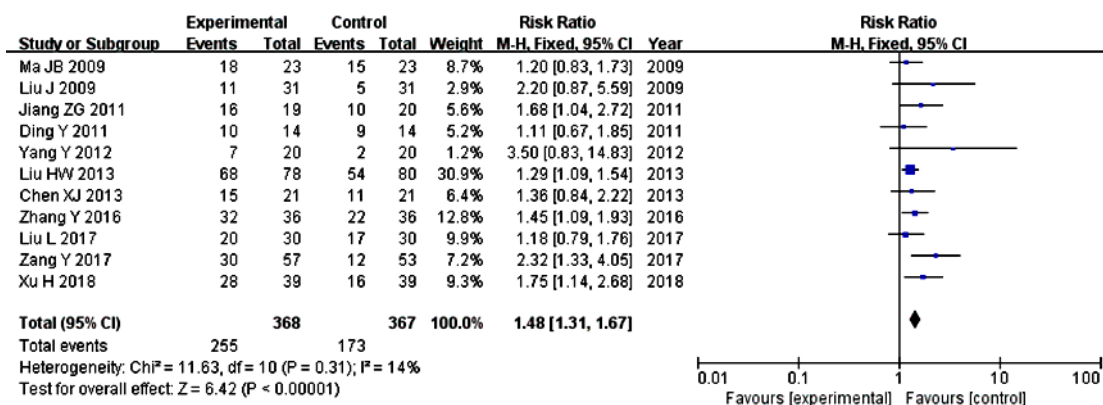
| Study or Subgroup | Experimental Events | Experimental Total | Control Events | Control Total | Weight | Risk Ratio M-H, Fixed, 95% CI | Year |
|---|---|---|---|---|---|---|---|
| Ma JB 2009 | 18 | 23 | 15 | 23 | 8.7% | 1.20 [0.83, 1.73] | 2009 |
| Liu J 2009 | 11 | 31 | 5 | 31 | 2.9% | 2.20 [0.87, 5.59] | 2009 |
| Jiang ZG 2011 | 16 | 19 | 10 | 20 | 5.6% | 1.68 [1.04, 2.72] | 2011 |
| Ding Y 2011 | 10 | 14 | 9 | 14 | 5.2% | 1.11 [0.67, 1.85] | 2011 |
| Yang Y 2012 | 7 | 20 | 2 | 20 | 1.2% | 3.50 [0.83, 14.83] | 2012 |
| Liu HW 2013 | 68 | 78 | 54 | 80 | 30.9% | 1.29 [1.09, 1.54] | 2013 |
| Chen XJ 2013 | 15 | 21 | 11 | 21 | 6.4% | 1.36 [0.84, 2.22] | 2013 |
| Zhang Y 2016 | 32 | 36 | 22 | 36 | 12.8% | 1.45 [1.09, 1.93] | 2016 |
| Liu L 2017 | 20 | 30 | 17 | 30 | 9.9% | 1.18 [0.79, 1.76] | 2017 |
| Zang Y 2017 | 30 | 57 | 12 | 53 | 7.2% | 2.32 [1.33, 4.05] | 2017 |
| Xu H 2018 | 28 | 39 | 16 | 39 | 9.3% | 1.75 [1.14, 2.68] | 2018 |
| **Total (95% CI)** | | **368** | | **367** | **100.0%** | **1.48 [1.31, 1.67]** | |
| Total events | 255 | | 173 | | | | |

Heterogeneity: Chi² = 11.63, df = 10 (P = 0.31); I² = 14%
Test for overall effect: Z = 6.42 (P < 0.00001)

Risk Ratio
M-H, Fixed, 95% CI

0.01 0.1 1 10 100
Favours [experimental] Favours [control]